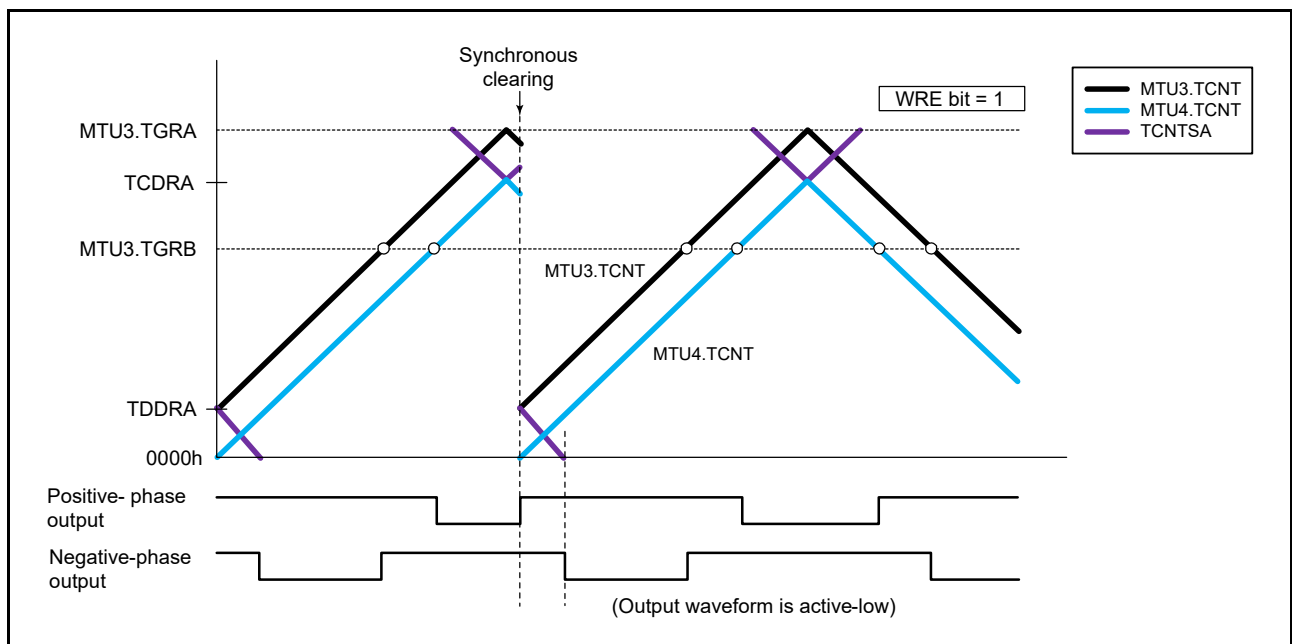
Synchronous clearing

WRE bit = 1

MTU3.TCNT
MTU4.TCNT
TCNTSA

MTU3.TGRA

TCDRA

MTU3.TGRB

MTU3.TCNT

MTU4.TCNT

TDDRA

0000h

Positive- phase output

Negative-phase output

(Output waveform is active-low)